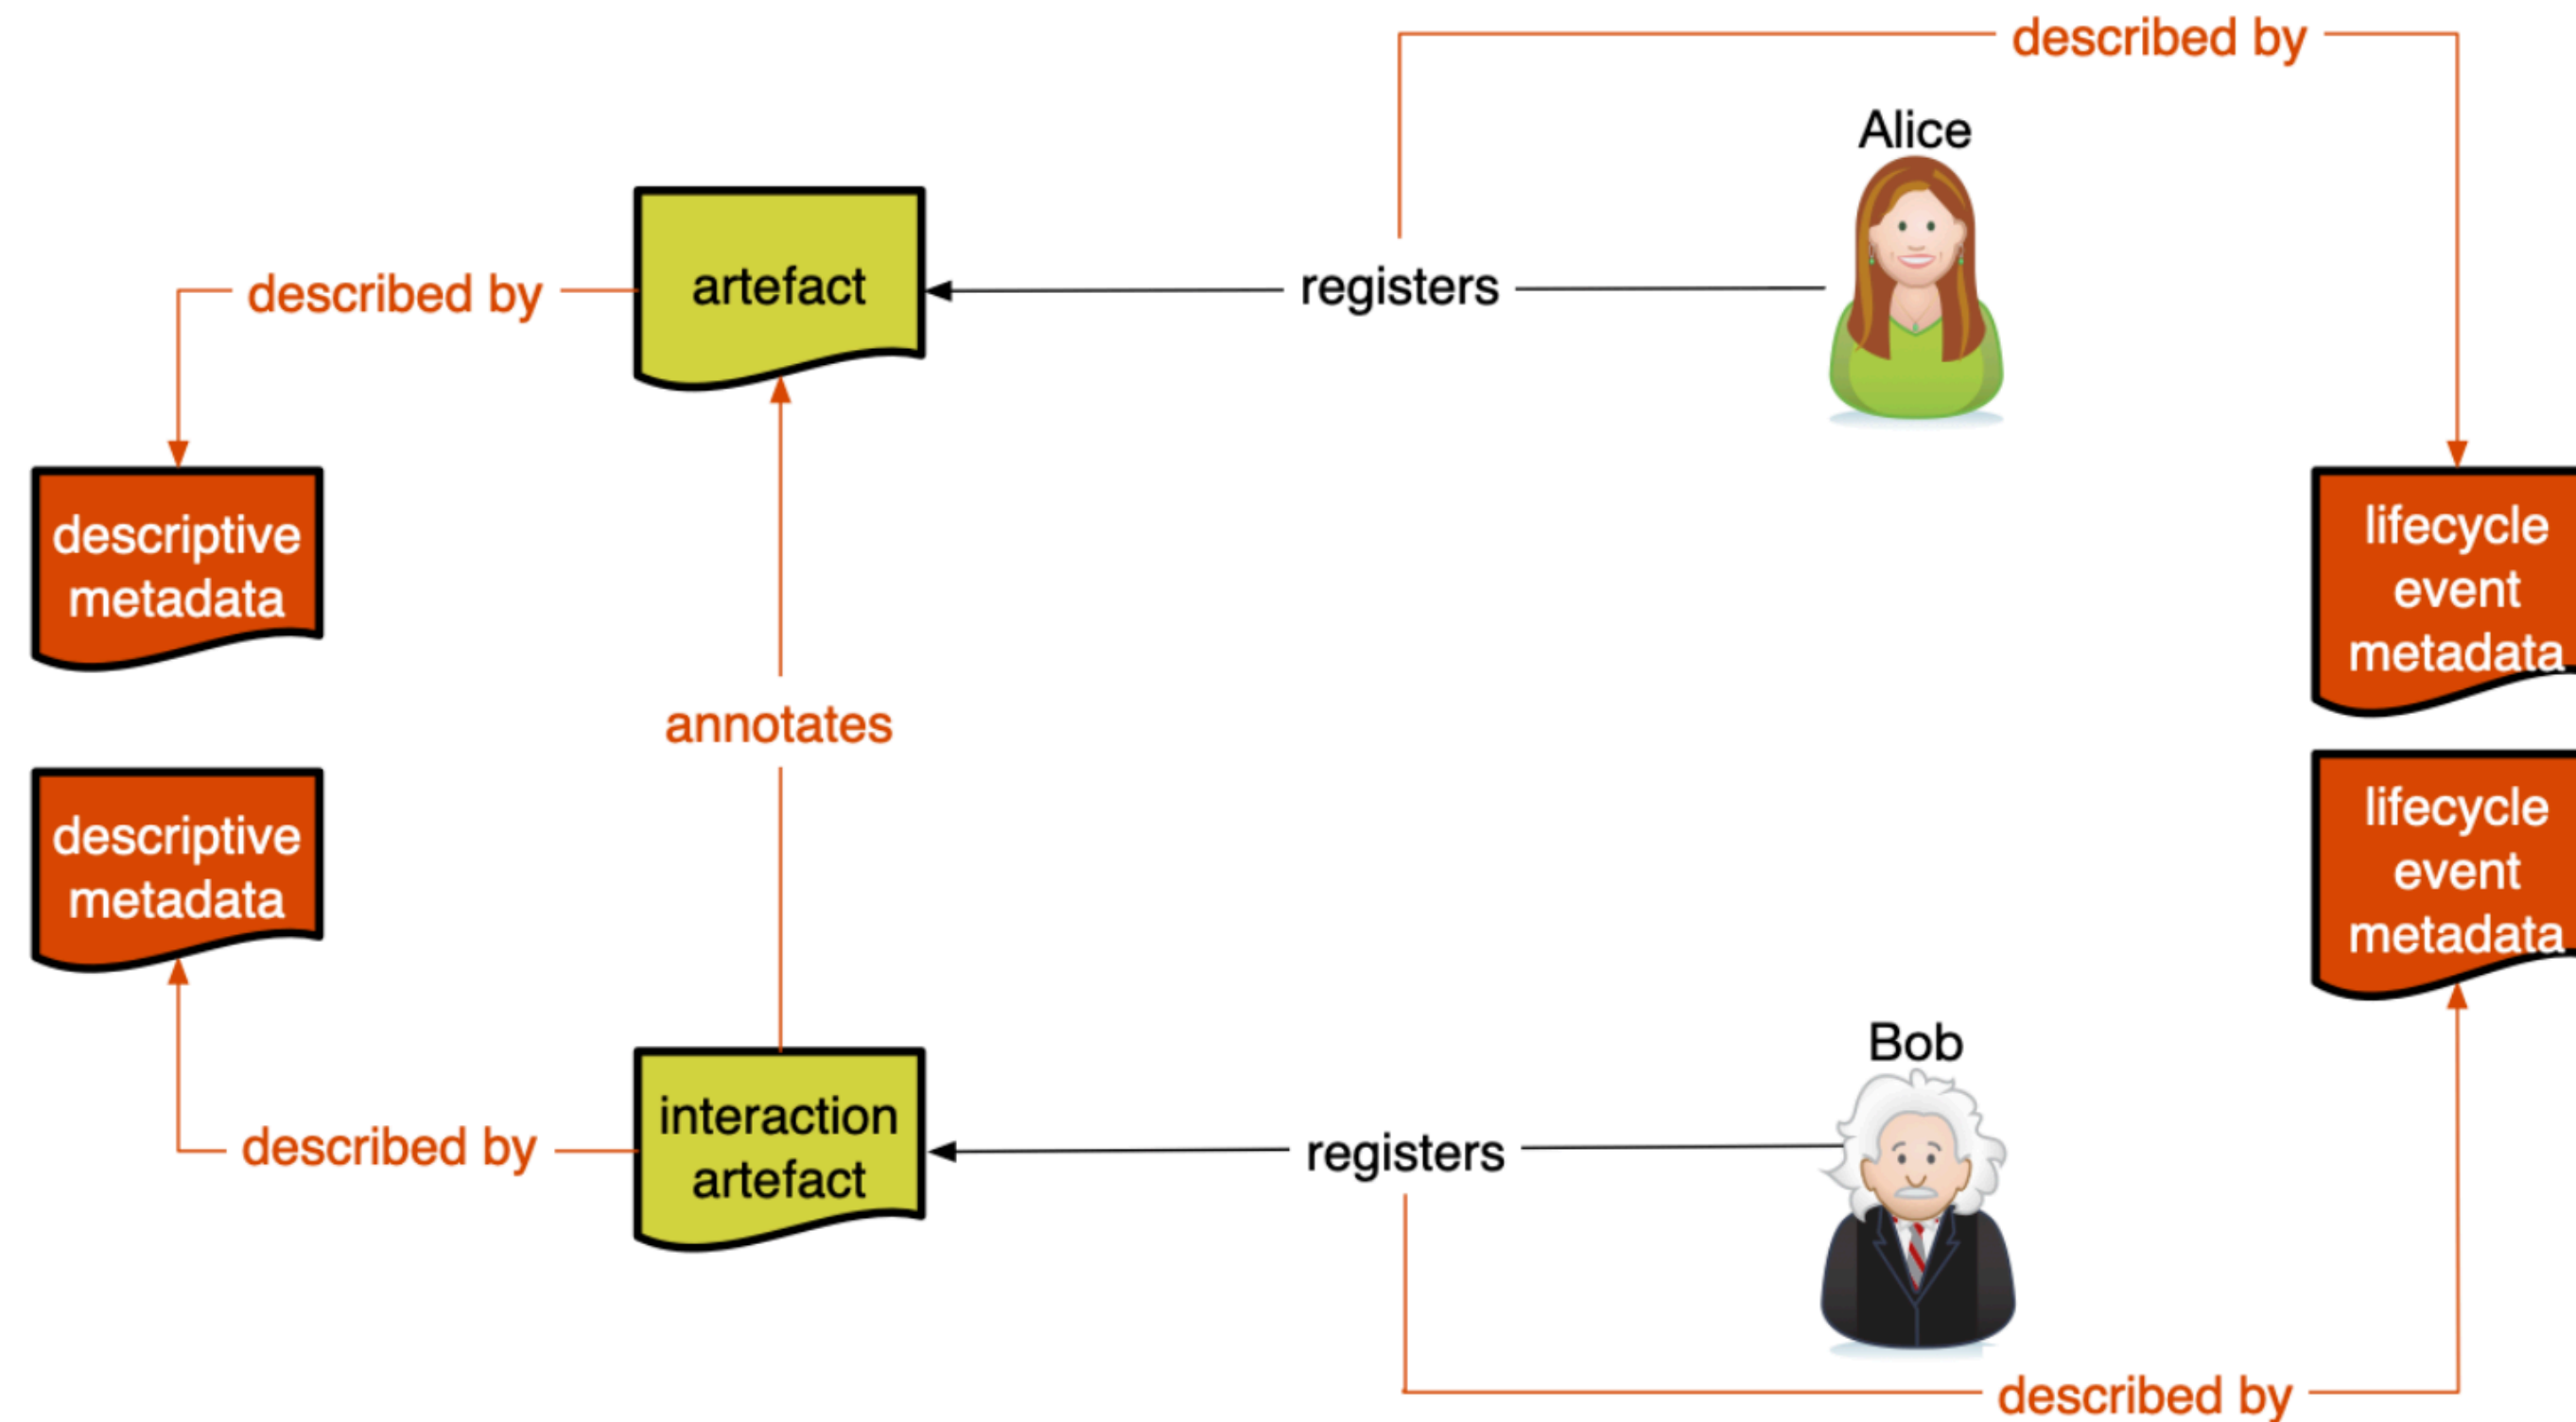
described by

Alice

described by

artefact

registers

descriptive metadata

lifecycle event metadata

annotates

descriptive metadata

lifecycle event metadata

Bob

interaction artefact

described by

registers

described by